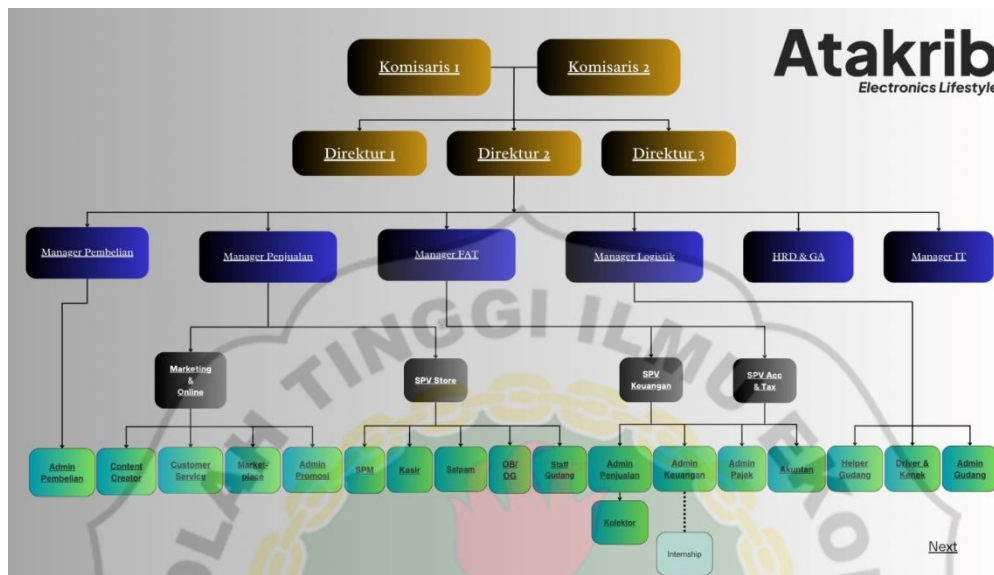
Atakrib
Electronics Lifestyle

Komisaris 1
Komisaris 2

Direktur 1
Direktur 2
Direktur 3

Manager Pembelian
Manager Penjualan
Manager FAT
Manager Logistik
HRD & GA
Manager IT

Marketing & Online
SPV Store
SPV Kouangan
SPV Acc & Tax

Admin Pembelian
Content Creator
Customer Service
Market-place
Admin Promosi
SPM
Kasir
Satpam
OB/OG
Staff Gudang
Admin Penjualan
Admin Keuangan
Admin Pajak
Akuntan
Helper Gudang
Driver & Kenek
Admin Gudang

Kolektor
Internship

TINGGI ILMU

Next